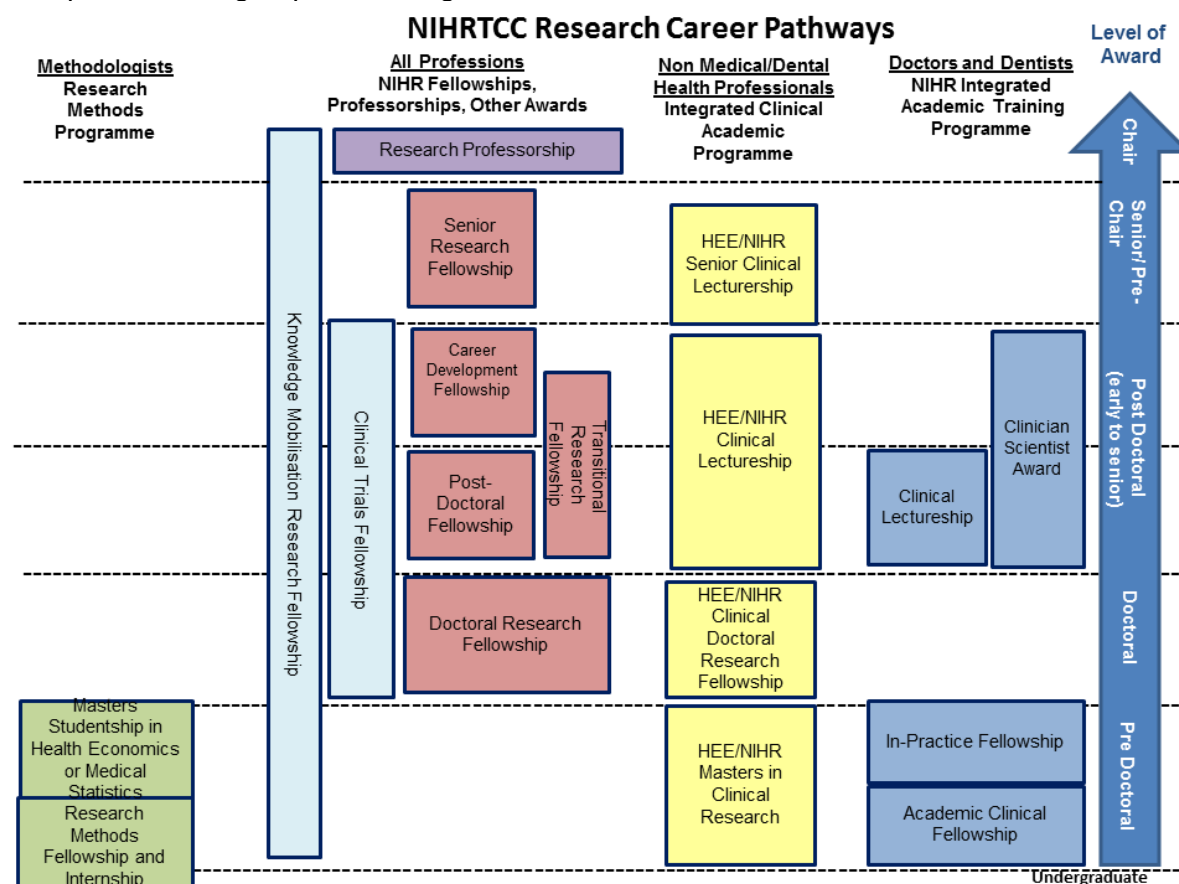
NIHRTCC Research Career Pathways

Level of Award

Methodologists
Research Methods Programme

All Professions
NIHR Fellowships, Professorships, Other Awards

Non Medical/Dental Health Professionals
Integrated Clinical Academic Programme

Doctors and Dentists
NIHR Integrated Academic Training Programme

Research Professorship

Senior Research Fellowship

Career Development Fellowship

Transitional Research Fellowship

Post-Doctoral Fellowship

Doctoral Research Fellowship

Knowledge Mobilisation Research Fellowship

Clinical Trials Fellowship

HEE/NIHR Senior Clinical Lecturership

HEE/NIHR Clinical Lectureship

HEE/NIHR Clinical Doctoral Research Fellowship

HEE/NIHR Masters in Clinical Research

Clinician Scientist Award

Clinical Lectureship

In-Practice Fellowship

Academic Clinical Fellowship

Masters Studentship in Health Economics or Medical Statistics

Research Methods Fellowship and Internship

Chair

Senior/ Pre-Chair

Post Doctoral (early to senior)

Doctoral

Pre Doctoral

Undergraduate